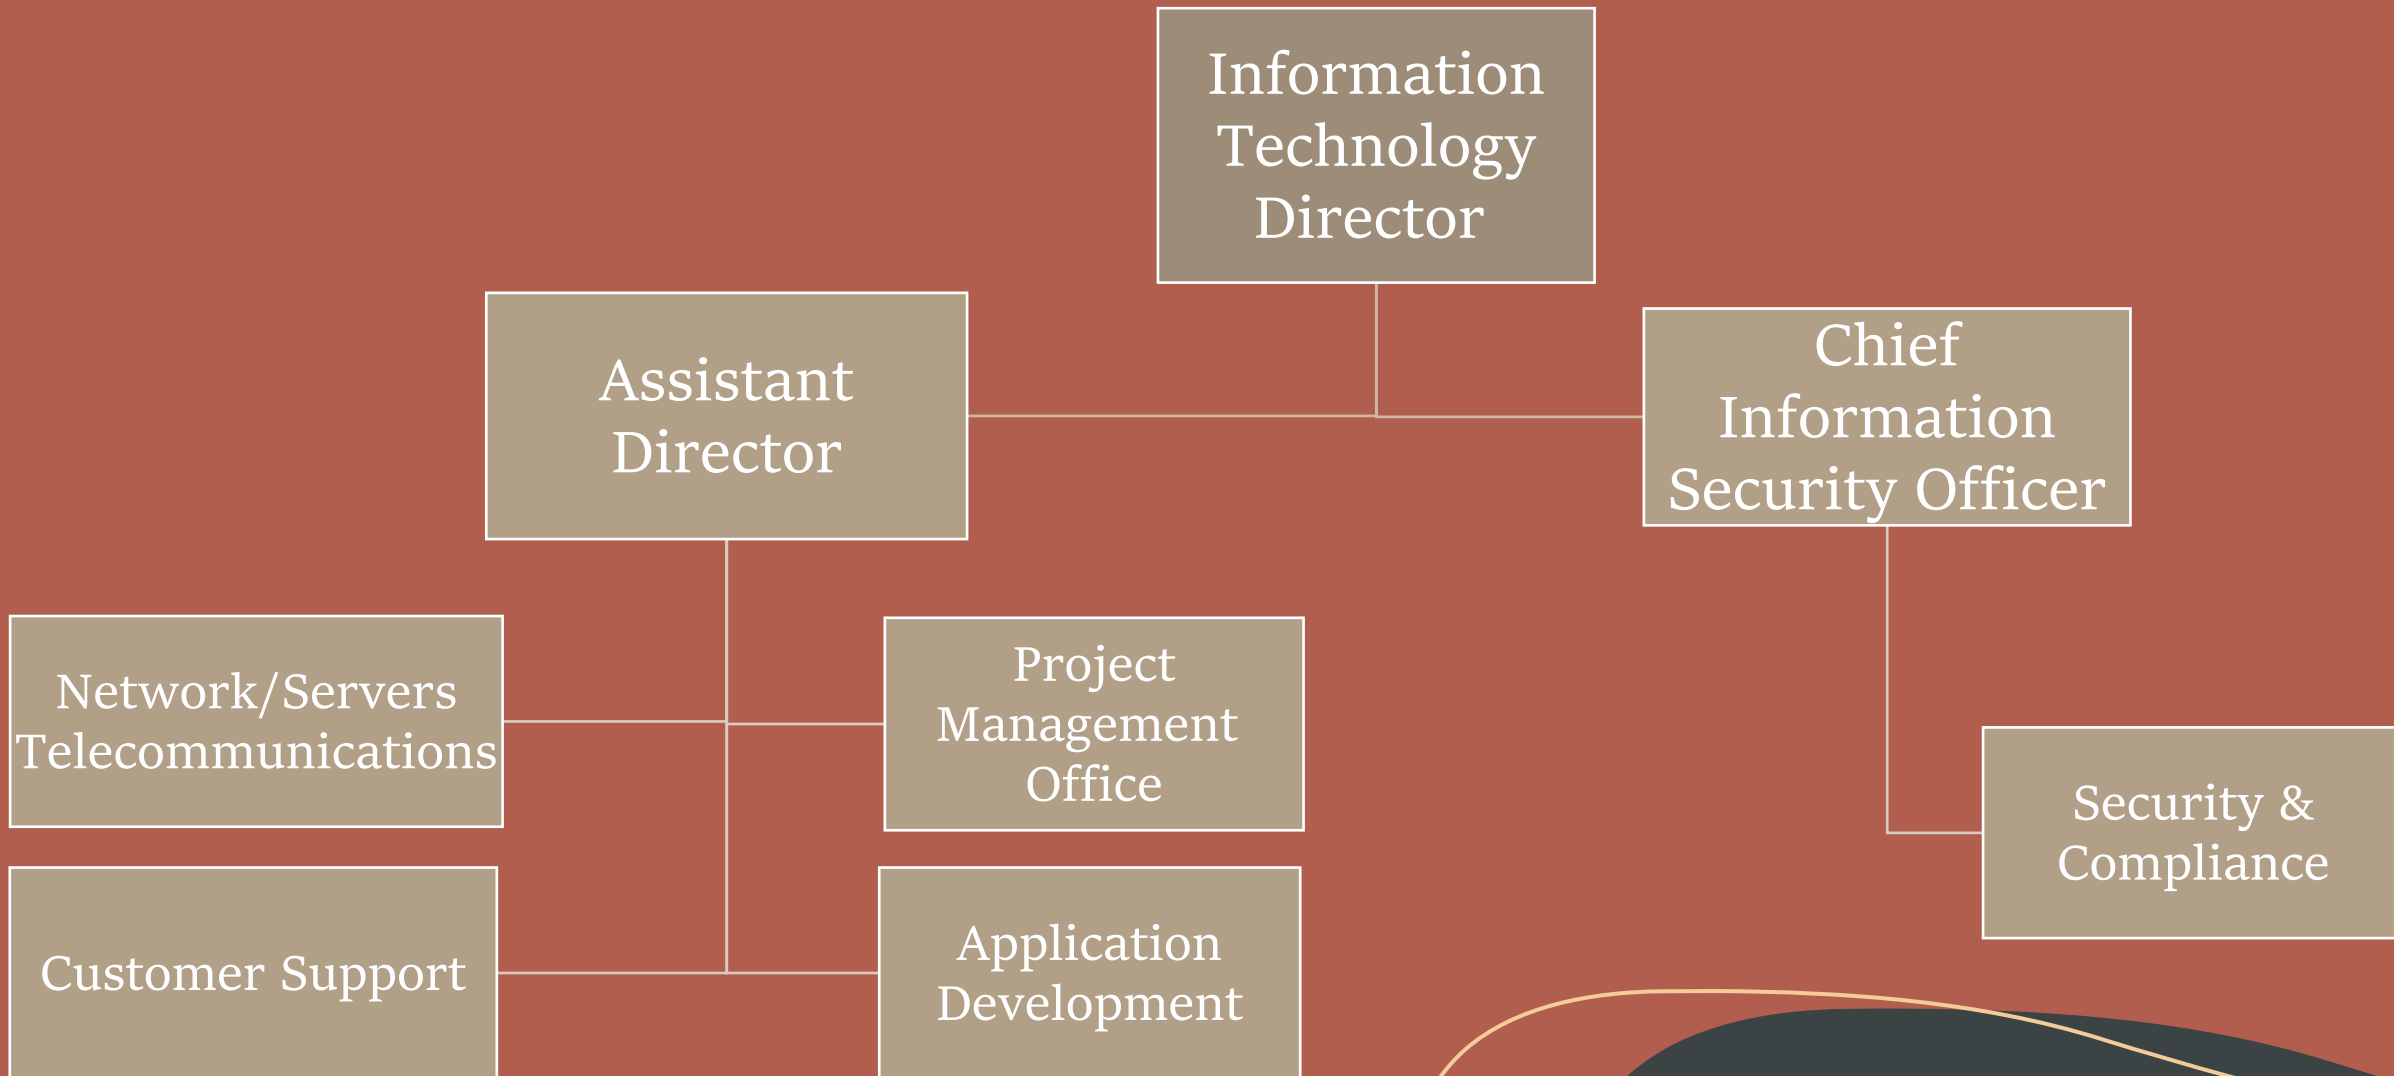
Information Technology Director

Assistant Director

Chief Information Security Officer

Network/Servers Telecommunications

Project Management Office

Security & Compliance

Customer Support

Application Development